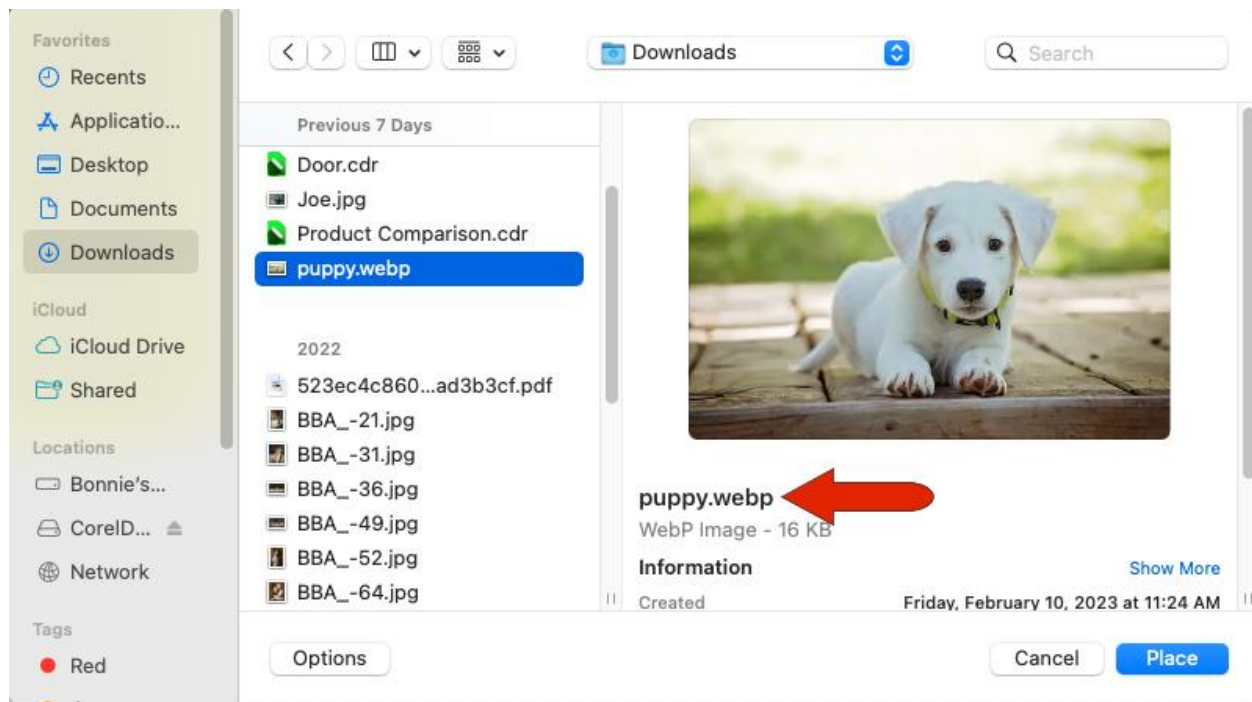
Favorites
Recents
Applicatio...
Desktop
Documents
Downloads
iCloud
iCloud Drive
Shared
Locations
Bonnie's...
CorelD...
Network
Tags
Red

Downloads
Search

Previous 7 Days
Door.cdr
Joe.jpg
Product Comparison.cdr
puppy.webp

2022
523ec4c860...ad3b3cf.pdf
BBA_-21.jpg
BBA_-31.jpg
BBA_-36.jpg
BBA_-49.jpg
BBA_-52.jpg
BBA_-64.jpg

puppy.webp
WebP Image - 16 KB
Information
Show More
Created
Friday, February 10, 2023 at 11:24 AM

Options
Cancel
Place